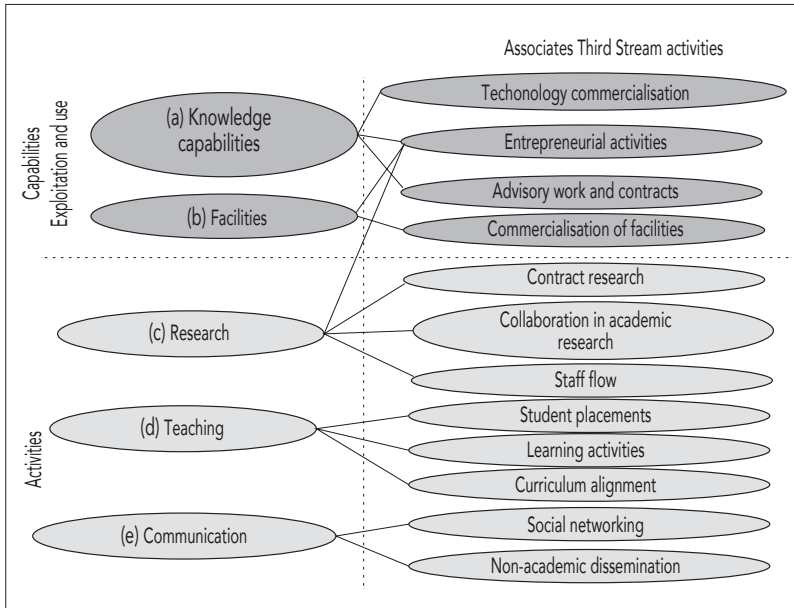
Associates Third Stream activities

Capabilities
Exploitation and use

(a) Knowledge capabilities

(b) Facilities

Techonology commercialisation

Entrepreneurial activities

Advisory work and contracts

Commercialisation of facilities

Activities

(c) Research

(d) Teaching

(e) Communication

Contract research

Collaboration in academic research

Staff flow

Student placements

Learning activities

Curriculum alignment

Social networking

Non-academic dissemination